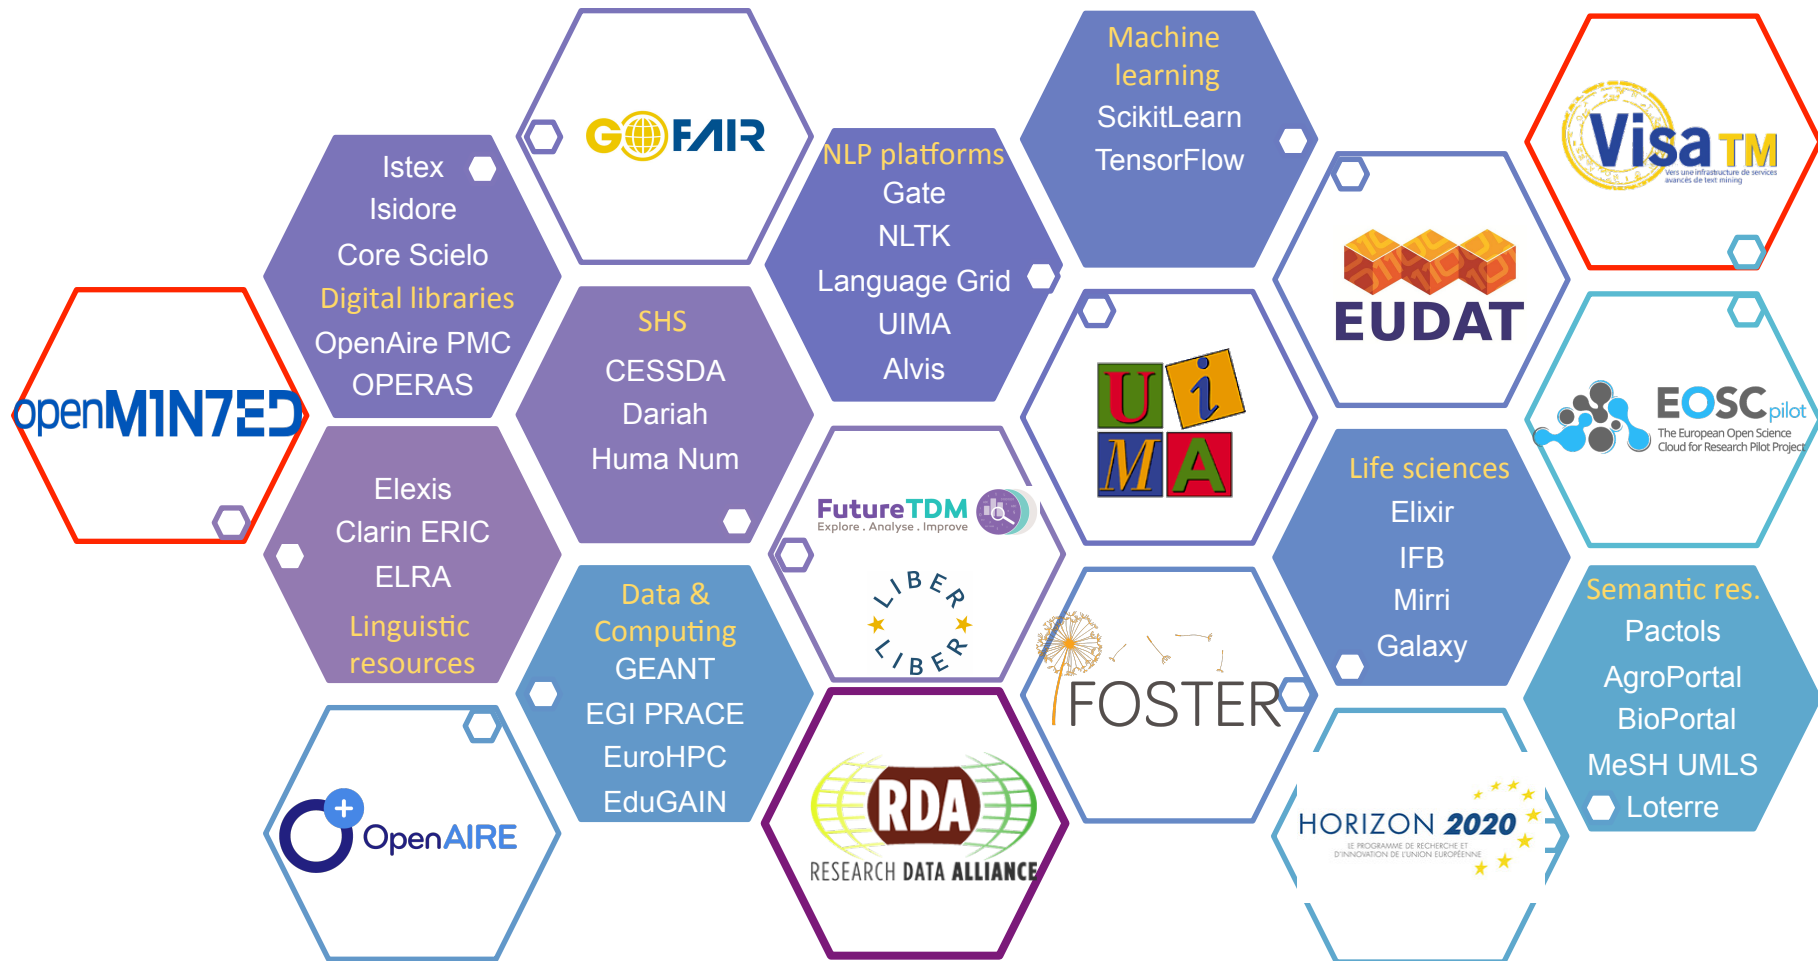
openMINTED

Istex
Isidore
Core Scielo
Digital libraries
OpenAire PMC
OPERAS

Elexis
Clarin ERIC
ELRA
Linguistic resources

OpenAIRE

GO FAIR

SHS
CESSDA
Dariah
Huma Num

Data & Computing
GEANT
EGI PRACE
EuroHPC
EduGAIN

NLP platforms
Gate
NLTK
Language Grid
UIMA
Alvis

FutureTDM
Explore . Analyse . Improve

LIBER LIBER

RDA
RESEARCH DATA ALLIANCE

Machine learning
ScikitLearn
TensorFlow

UIMA

FOSTER

EUDAT

Life sciences
Elixir
IFB
Mirri
Galaxy

HORIZON 2020
LE PROGRAMME DE RECHERCHE ET D'INNOVATION DE L'UNION EUROPÉENNE

Visa TM
Vers une infrastructure de services avancés de text mining

EOSCpilot
The European Open Science Cloud for Research Pilot Project

Semantic res.
Pactols
AgroPortal
BioPortal
MeSH UMLS
Loterre